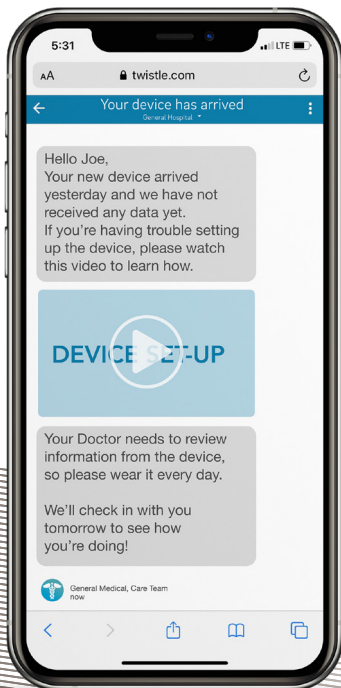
5:31

LTE

AA twistle.com

Your device has arrived

General Hospital

Hello Joe,
Your new device arrived yesterday and we have not received any data yet.
If you're having trouble setting up the device, please watch this video to learn how.

DEVICE SET-UP

Your Doctor needs to review information from the device, so please wear it every day.

We'll check in with you tomorrow to see how you're doing!

General Medical, Care Team
now